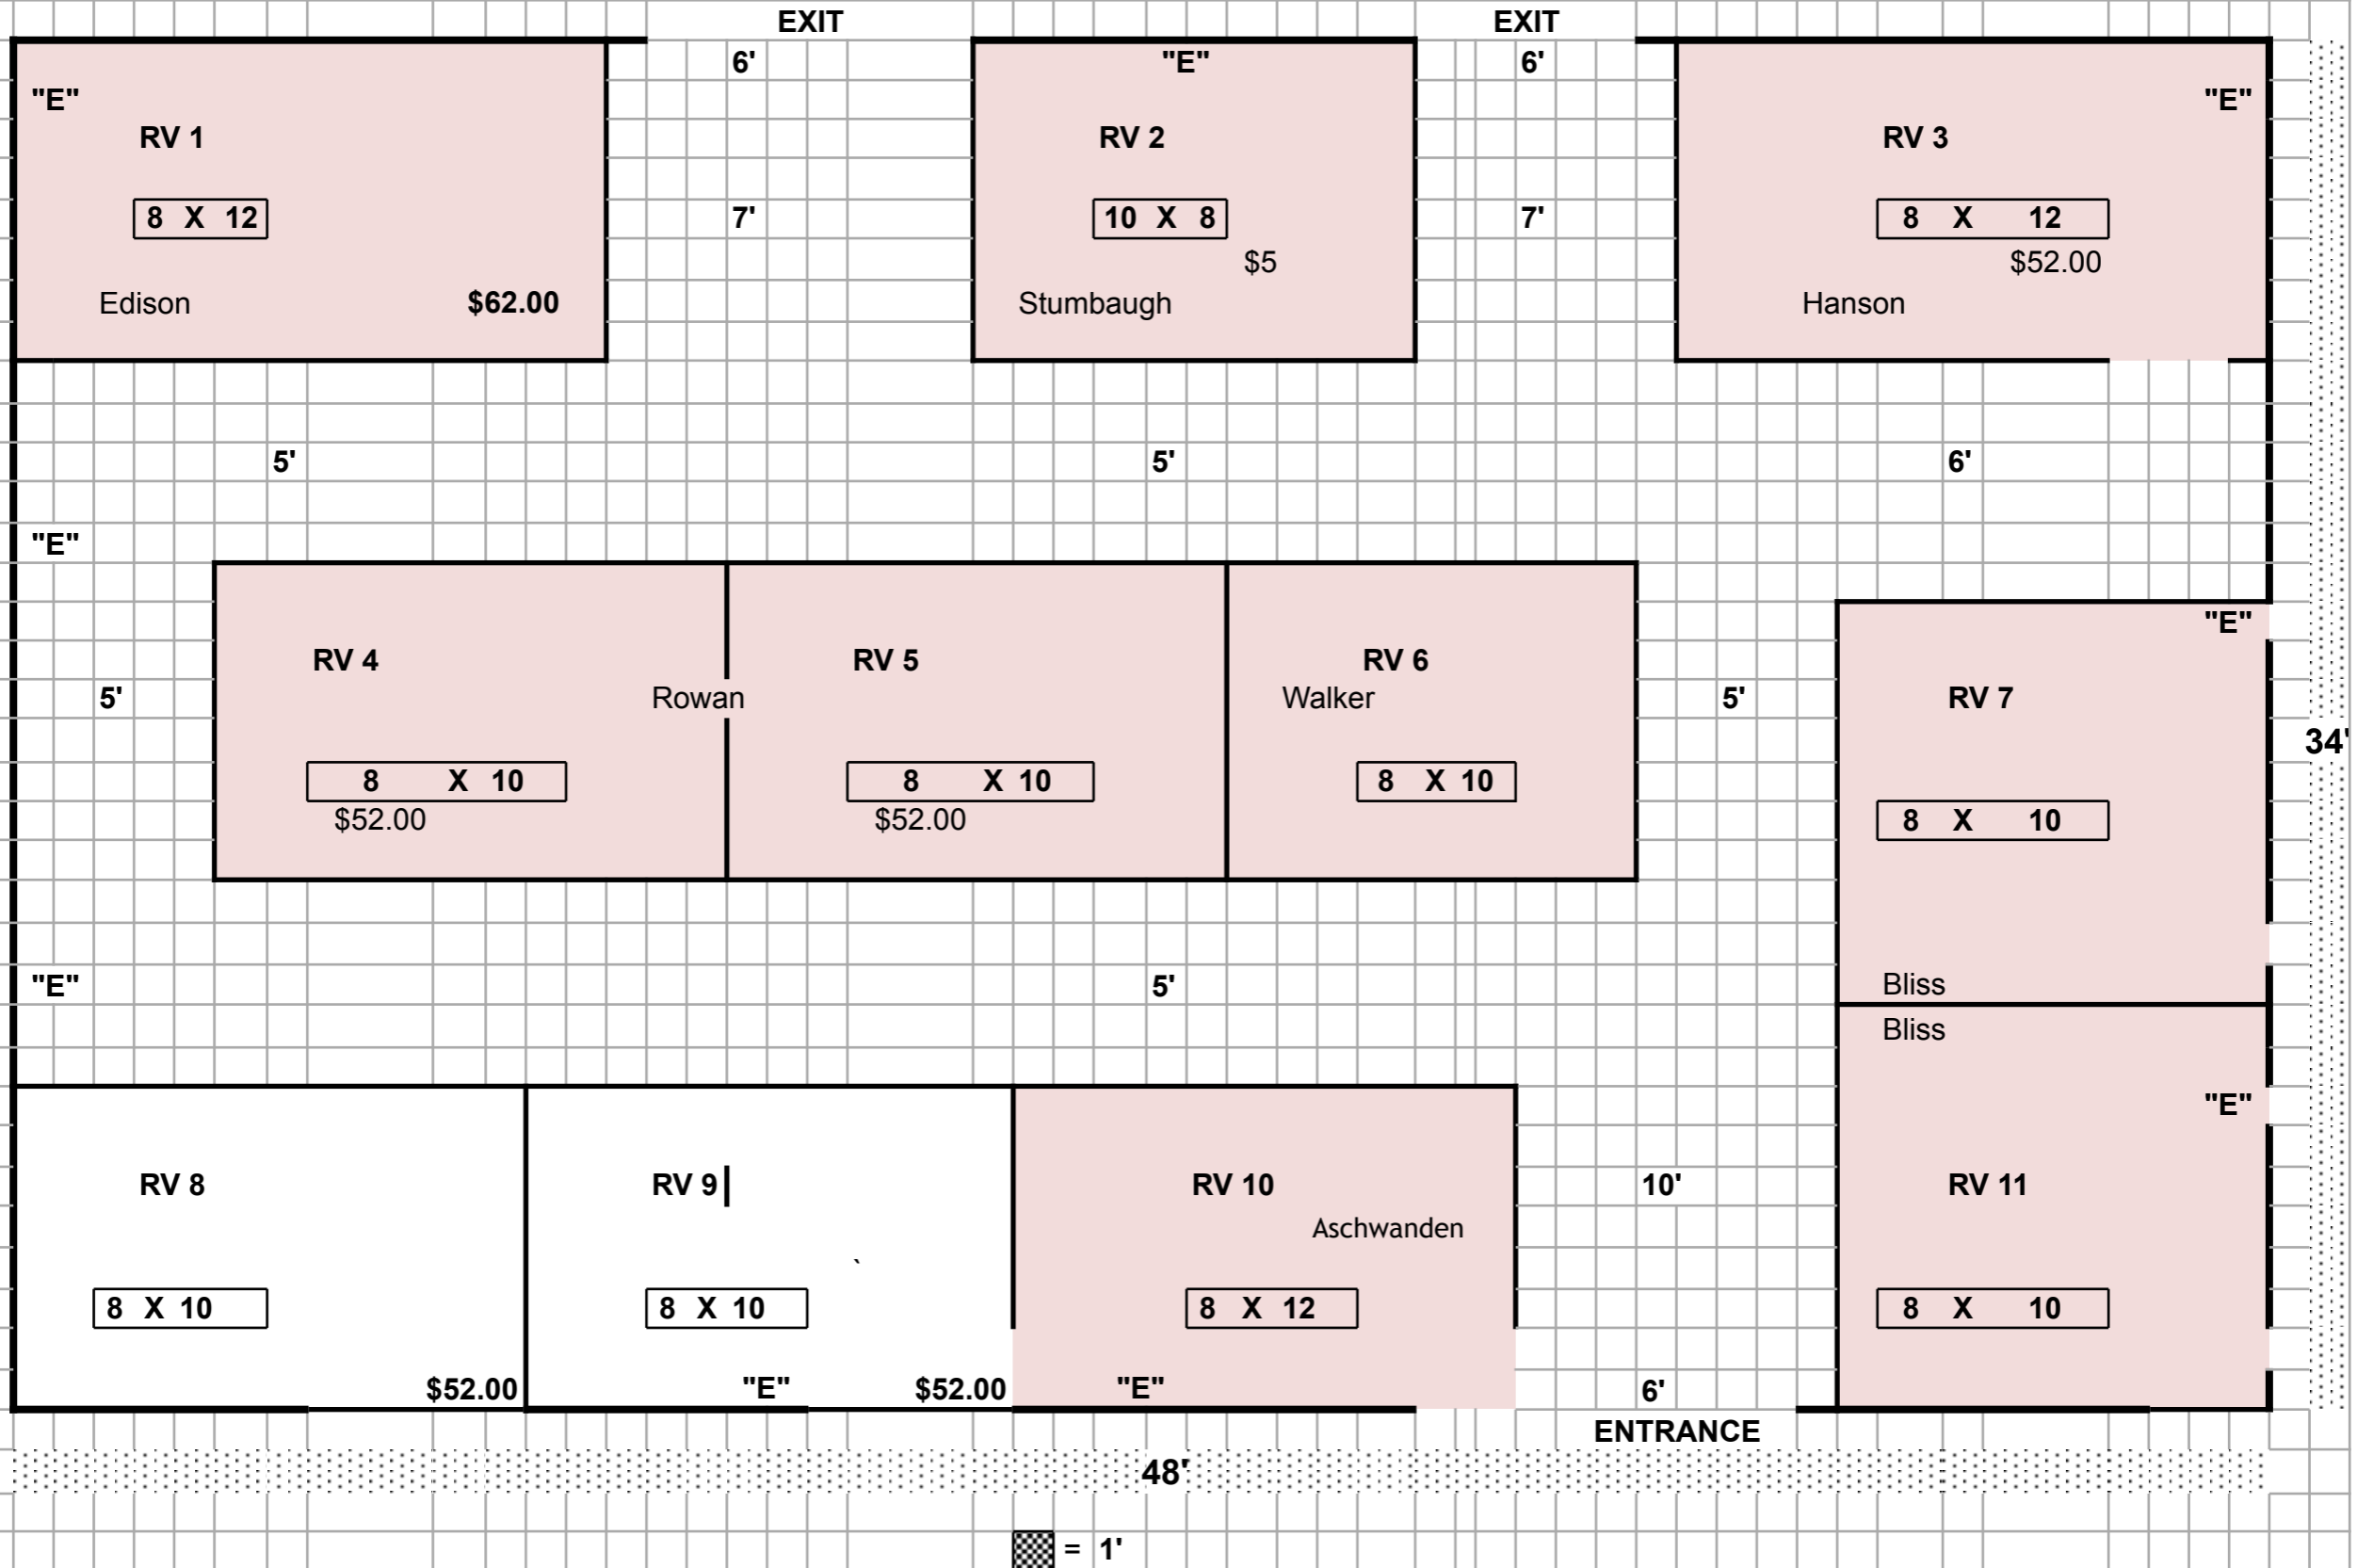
EXIT

EXIT

"E"

RV 1

8 X 12

Edison

$62.00

6'

7'

"E"

RV 2

10 X 8

$5

Stumbaugh

6'

7'

"E"

RV 3

8 X 12

$52.00

Hanson

5'

5'

6'

"E"

5'

RV 4

8 X 10

$52.00

Rowan

RV 5

8 X 10

$52.00

RV 6

Walker

8 X 10

5'

"E"

RV 7

8 X 10

Bliss

34'

"E"

5'

Bliss

"E"

RV 11

8 X 10

RV 8

8 X 10

$52.00

RV 9

8 X 10

"E"

$52.00

RV 10

Aschwanden

8 X 12

"E"

10'

6'

ENTRANCE

48'

= 1'